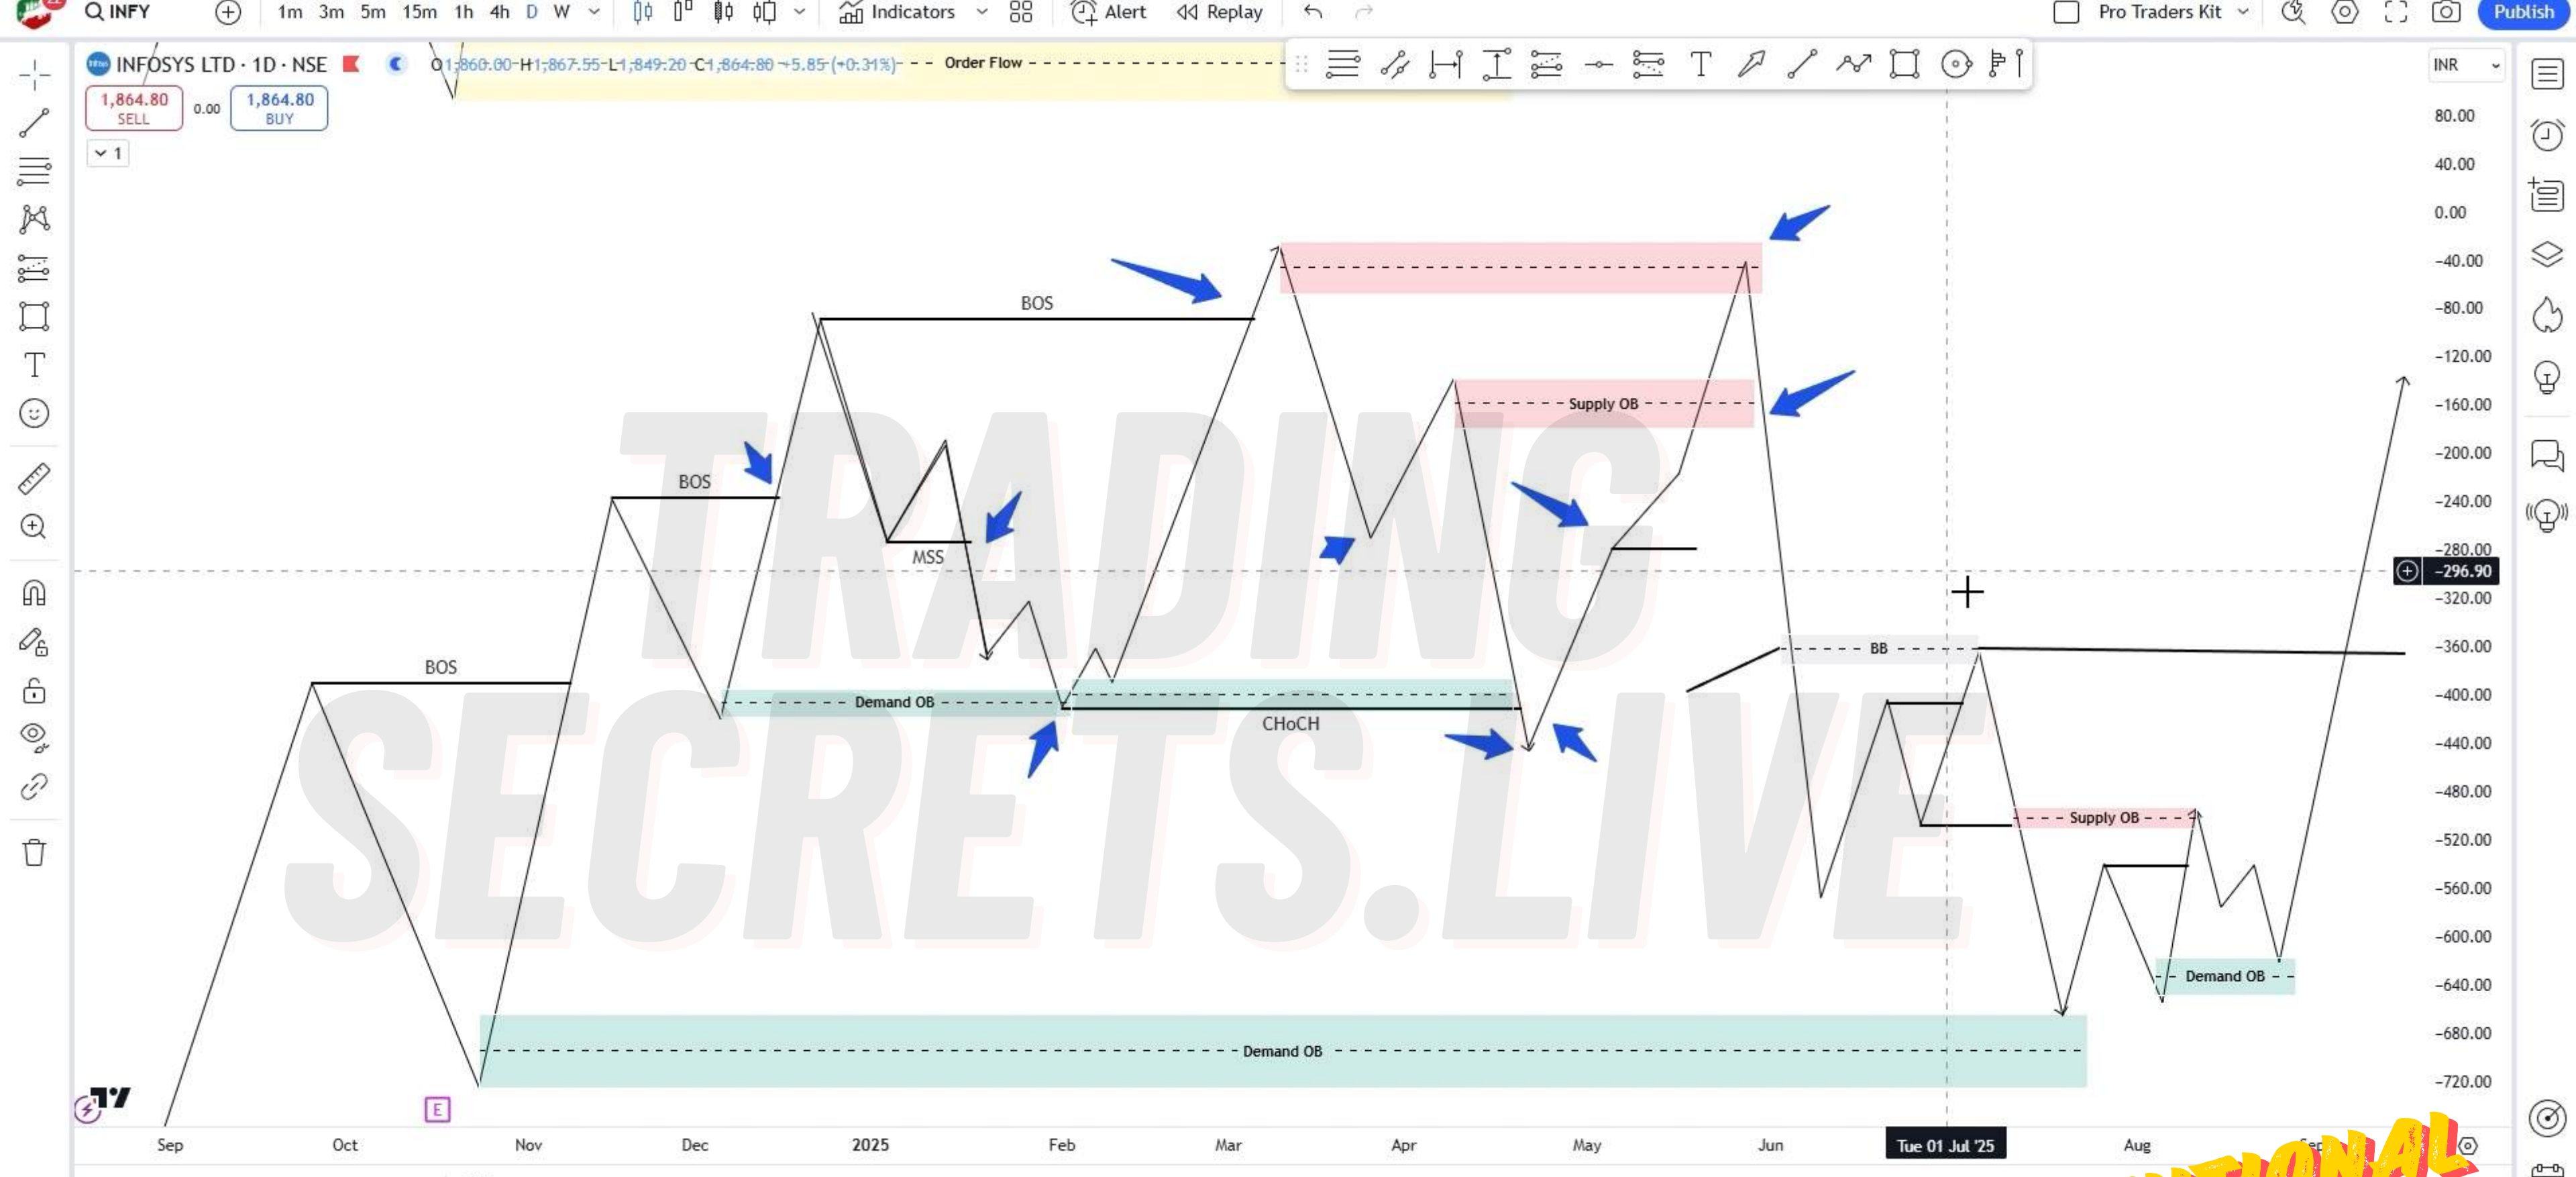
INFY 1m 3m 5m 15m 1h 4h D W Indicators Alert Replay Pro Traders Kit Publish

INFOSYS LTD · 1D · NSE O1,860.00 H1,867.55 L1,849.20 C1,864.80 +5.85 (+0.31%) Order Flow

1,864.80 SELL 0.00 1,864.80 BUY

1

TRADING SECRETS.LIVE

BOS
BOS
BOS
MSS
Demand OB
CHoCH
Supply OB
BB
Supply OB
Demand OB
Demand OB

INR
80.00
40.00
0.00
-40.00
-80.00
-120.00
-160.00
-200.00
-240.00
-280.00
-296.90
-320.00
-360.00
-400.00
-440.00
-480.00
-520.00
-560.00
-600.00
-640.00
-680.00
-720.00

Sep Oct Nov Dec 2025 Feb Mar Apr May Jun Tue 01 Jul '25 Aug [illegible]

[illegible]